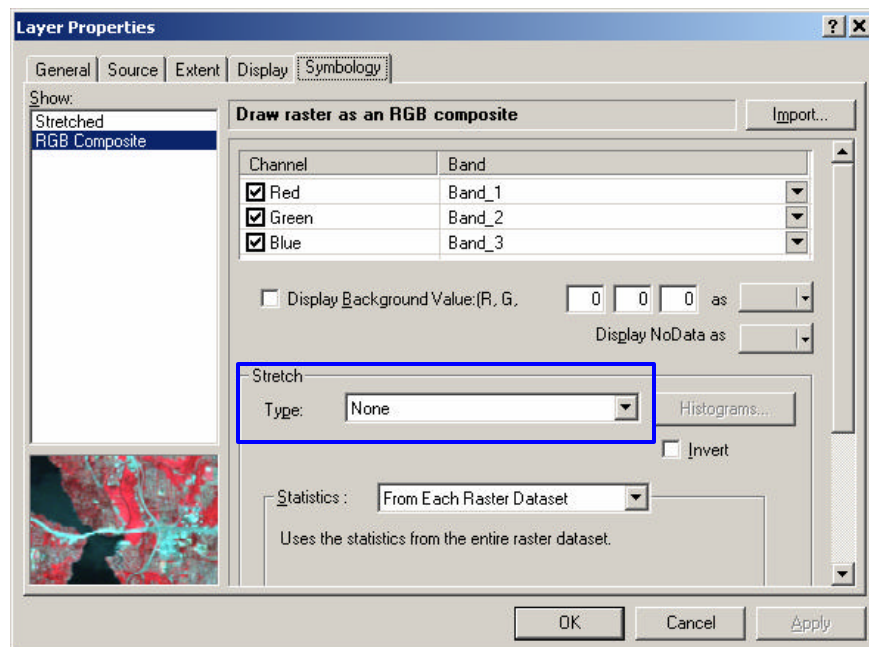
Layer Properties

?

X

General | Source | Extent | Display | Symbology

Show:

Stretched

RGB Composite

Draw raster as an RGB composite

Import...

| Channel | Band |
|---|---|
| Red | Band_1 |
| Green | Band_2 |
| Blue | Band_3 |

Display Background Value:(R, G, 0 0 0 as

Display NoData as

Stretch

Type: None

Histograms...

Invert

Statistics : From Each Raster Dataset

Uses the statistics from the entire raster dataset.

OK

Cancel

Apply